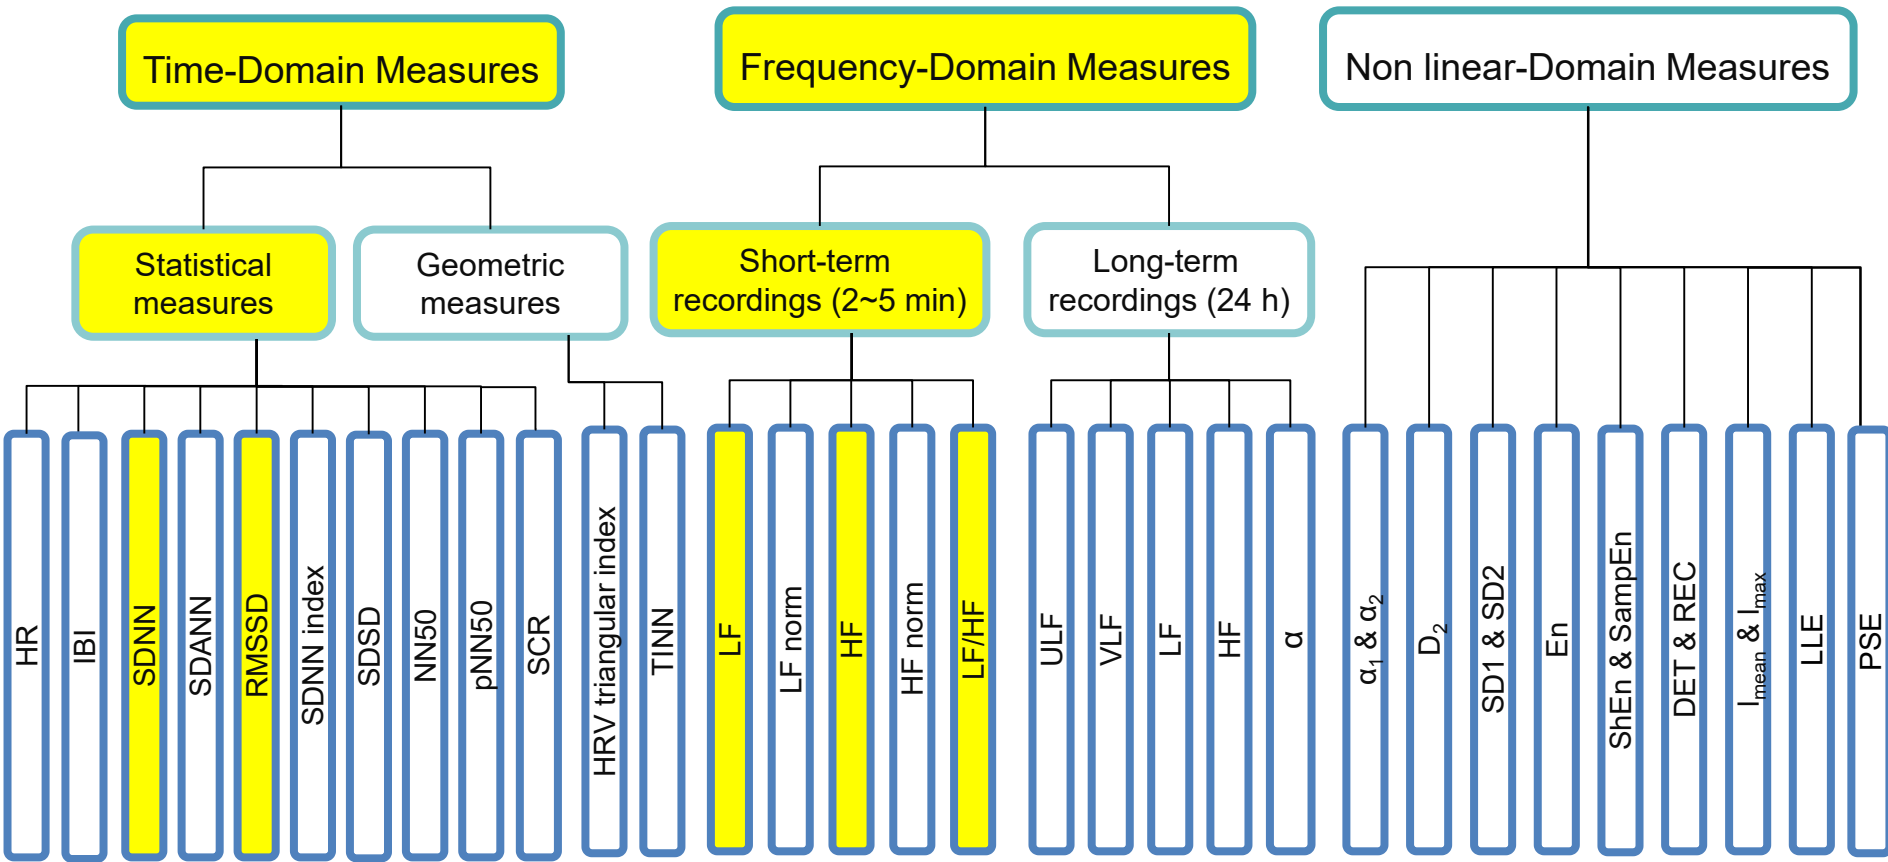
Time-Domain Measures

Frequency-Domain Measures

Non linear-Domain Measures

Statistical measures

Geometric measures

Short-term recordings (2~5 min)

Long-term recordings (24 h)

HR

IBI

SDNN

SDANN

RMSSD

SDNN index

SDSD

NN50

pNN50

SCR

HRV triangular index

TINN

LF

LF norm

HF

HF norm

LF/HF

ULF

VLF

LF

HF

α

$α_1$ & $α_2$

$D_2$

SD1 & SD2

En

ShEn & SampEn

DET & REC

$I_{mean}$ & $I_{max}$

LLE

PSE